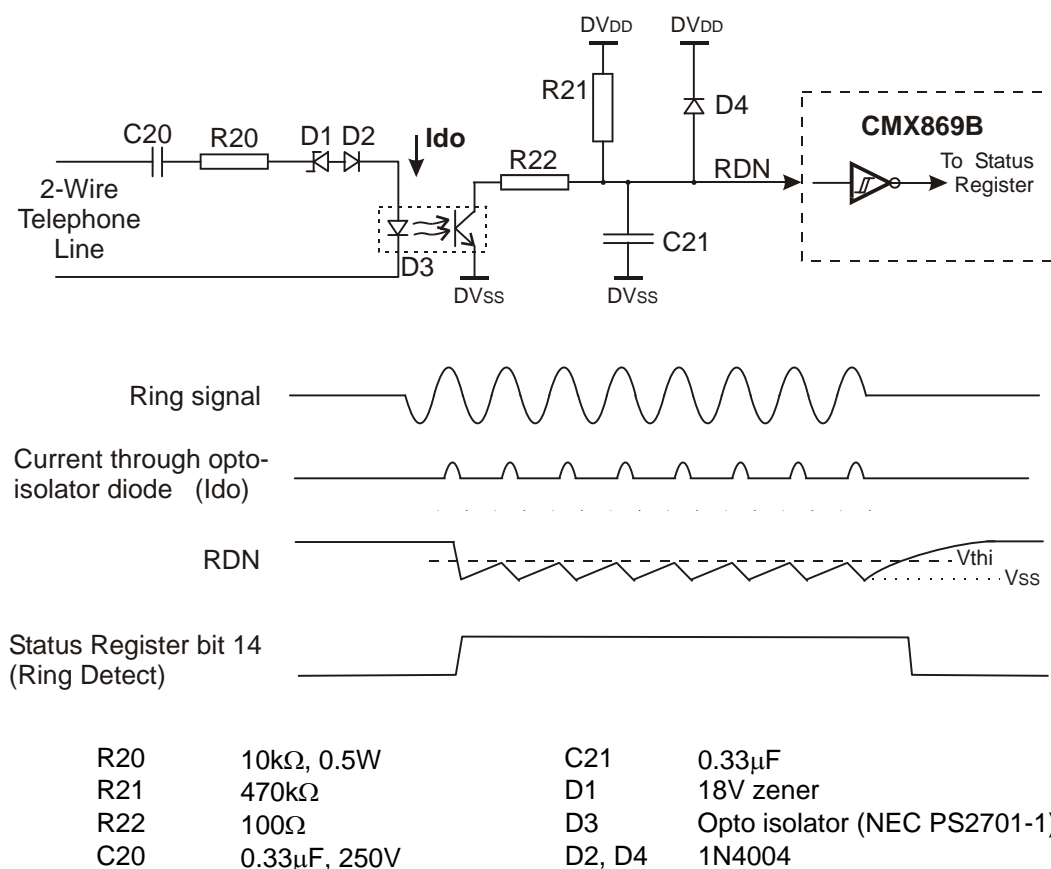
DVDD DVDD

R21

D4

CMX869B

C20 R20 D1 D2

Ido

R22

RDN

To Status Register

2-Wire Telephone Line

C21

D3

DVSS DVSS

Ring signal

Current through opto-isolator diode (Ido)

RDN

Vthi

VSS

Status Register bit 14 (Ring Detect)

| | | | |
|---|---|---|---|
| R20 | 10k$\Omega$, 0.5W | C21 | 0.33$\mu$F |
| R21 | 470k$\Omega$ | D1 | 18V zener |
| R22 | 100$\Omega$ | D3 | Opto isolator (NEC PS2701-1 |
| C20 | 0.33$\mu$F, 250V | D2, D4 | 1N4004 |